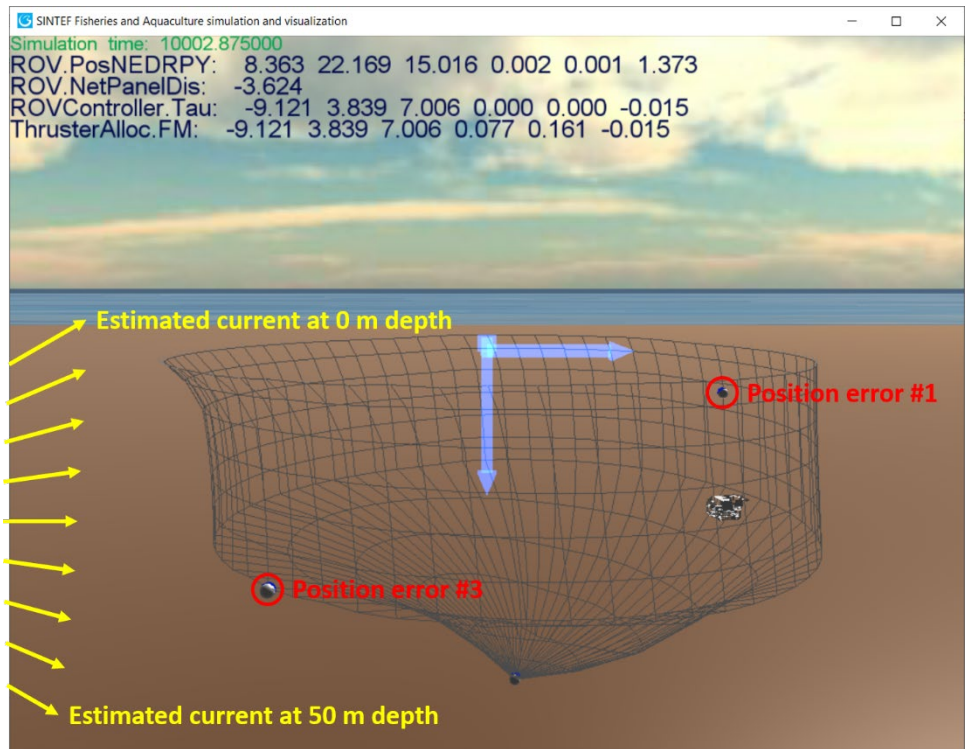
SINTEF Fisheries and Aquaculture simulation and visualization

Simulation time: 10002.875000
ROV.PosNEDRPY: 8.363 22.169 15.016 0.002 0.001 1.373
ROV.NetPanelDis: -3.624
ROVController.Tau: -9.121 3.839 7.006 0.000 0.000 -0.015
ThrusterAlloc.FM: -9.121 3.839 7.006 0.077 0.161 -0.015

Estimated current at 0 m depth

Position error #1

Position error #3

Estimated current at 50 m depth